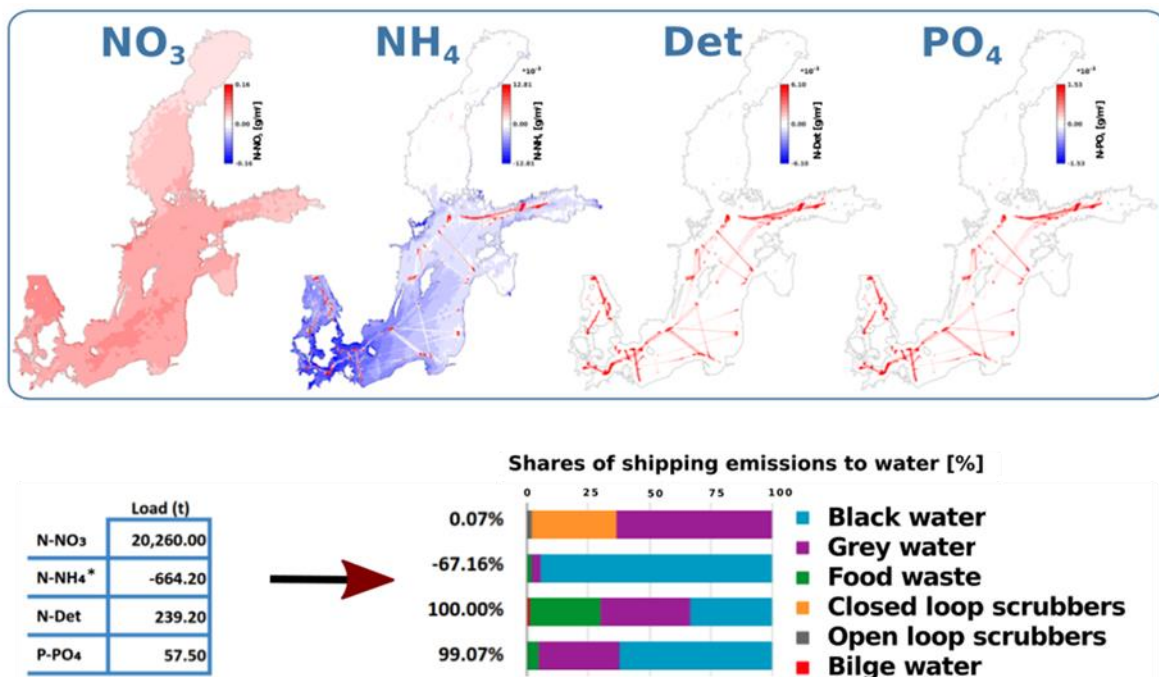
$NO_3$

0.16
0.00
-0.16
N-NO$_3$ [g/m²]

$NH_4$

*10$^{-3}$
12.81
0.00
-12.81
N-NH$_4$ [g/m²]

Det

*10$^{-3}$
6.10
0.00
-6.10
N-Det [g/m²]

$PO_4$

*10$^{-3}$
1.53
0.00
-1.53
N-PO$_4$ [g/m²]

| | Load (t) |
|---|---|
| N-NO$_3$ | 20,260.00 |
| N-NH$_4$* | -664.20 |
| N-Det | 239.20 |
| P-PO$_4$ | 57.50 |

Shares of shipping emissions to water [%]

0 25 50 75 100

0.07%
-67.16%
100.00%
99.07%

Black water
Grey water
Food waste
Closed loop scrubbers
Open loop scrubbers
Bilge water